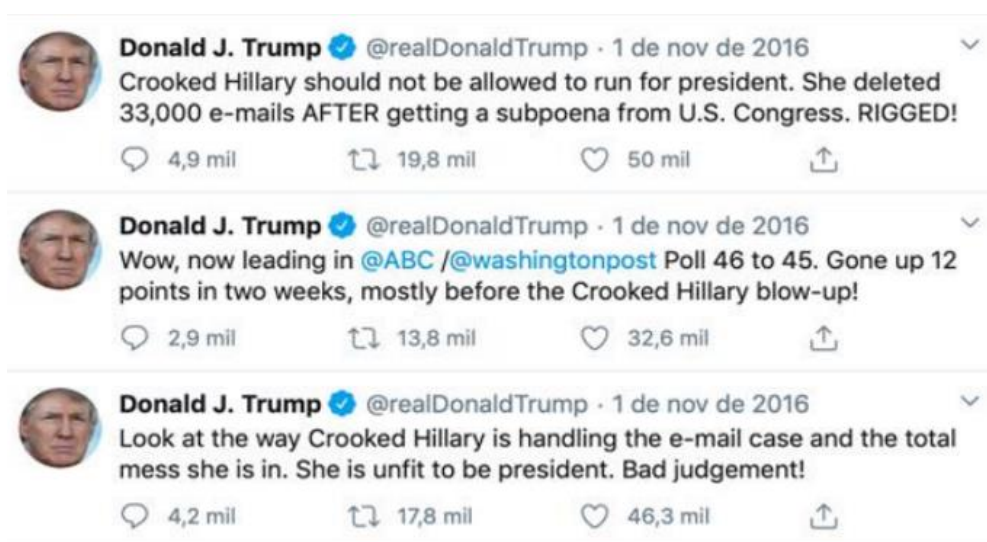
Donald J. Trump @realDonaldTrump · 1 de nov de 2016
Crooked Hillary should not be allowed to run for president. She deleted 33,000 e-mails AFTER getting a subpoena from U.S. Congress. RIGGED!

4,9 mil 19,8 mil 50 mil

Donald J. Trump @realDonaldTrump · 1 de nov de 2016
Wow, now leading in @ABC /@washingtonpost Poll 46 to 45. Gone up 12 points in two weeks, mostly before the Crooked Hillary blow-up!

2,9 mil 13,8 mil 32,6 mil

Donald J. Trump @realDonaldTrump · 1 de nov de 2016
Look at the way Crooked Hillary is handling the e-mail case and the total mess she is in. She is unfit to be president. Bad judgement!

4,2 mil 17,8 mil 46,3 mil